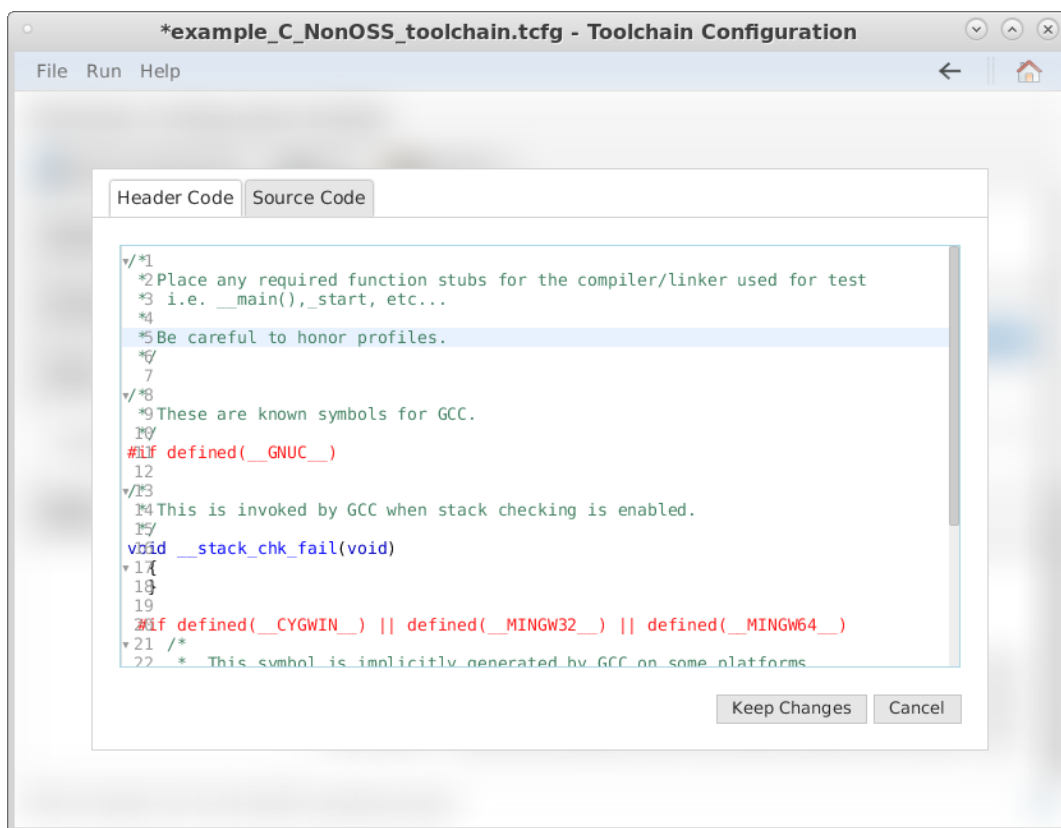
*example_C_NonOSS_toolchain.tcfg - Toolchain Configuration

File Run Help

Header Code | Source Code

1 /*
2 * Place any required function stubs for the compiler/linker used for test
3 * i.e. __main(),_start, etc...
4 *
5 * Be careful to honor profiles.
6 */
7
8 /*
9 * These are known symbols for GCC.
10 */
11 #if defined(__GNUC__)
12
13 /*
14 * This is invoked by GCC when stack checking is enabled.
15 */
16 void __stack_chk_fail(void)
17 {
18 }
19
20 #if defined(__CYGWIN__) || defined(__MINGW32__) || defined(__MINGW64__)
21 /*
22 * This symbol is implicitly generated by GCC on some platforms

Keep Changes Cancel